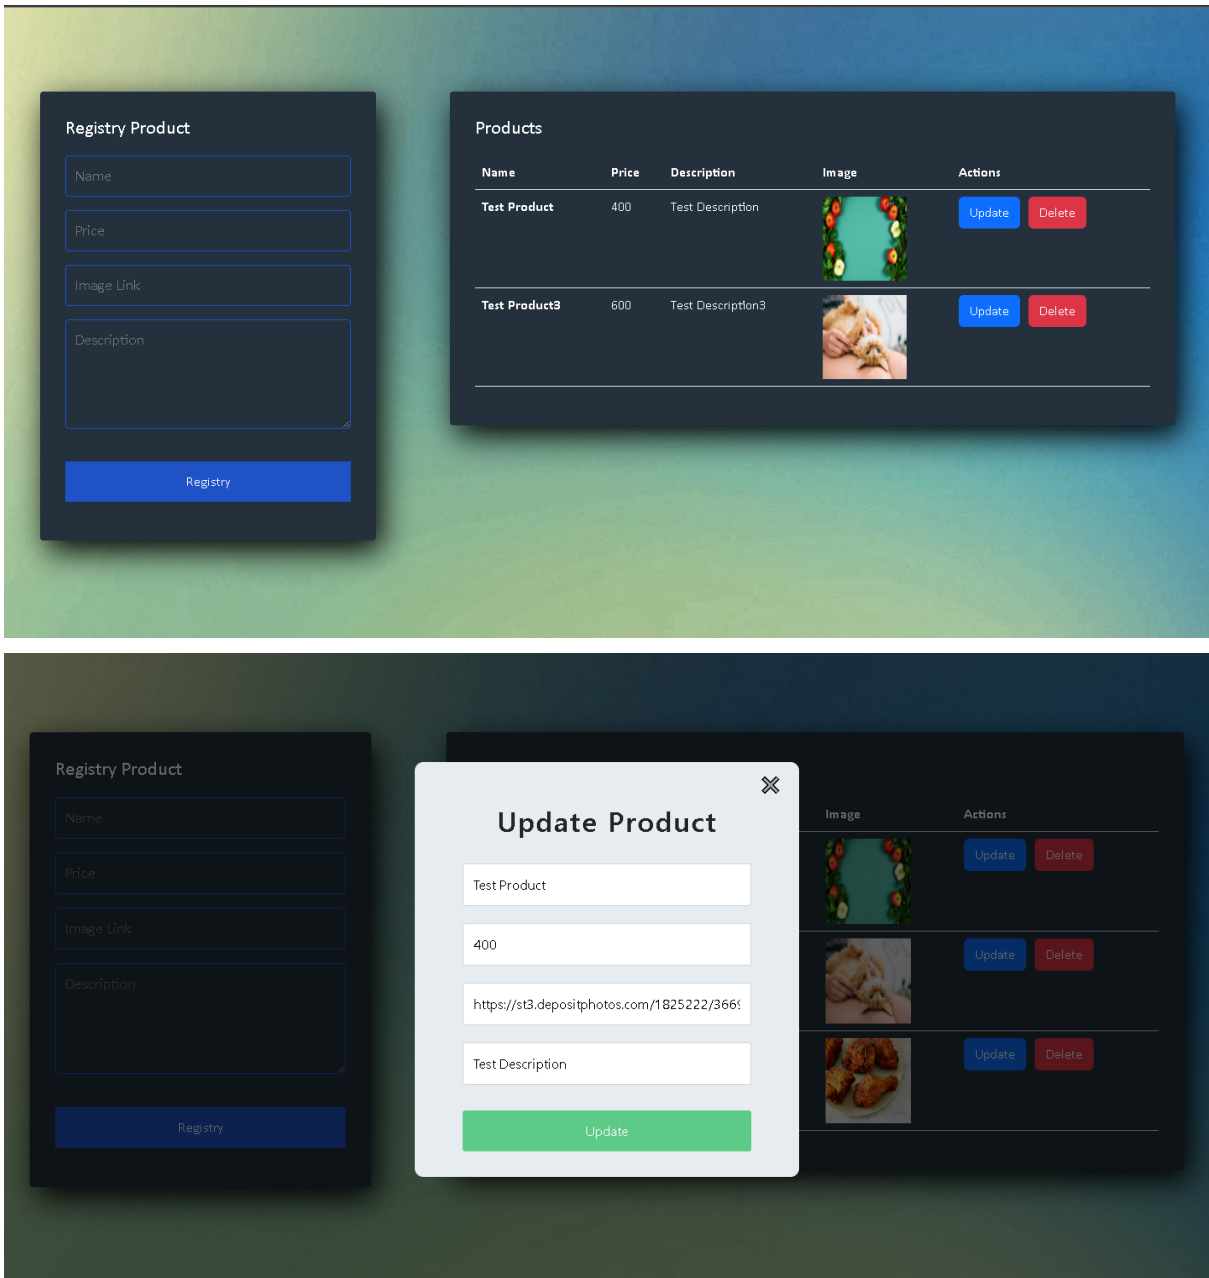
Registry Product

Name

Price

Image Link

Description

Registry

Products

| Name | Price | Description | Image | Actions |
|---|---|---|---|---|
| Test Product | 400 | Test Description | | Update Delete |
| Test Product3 | 600 | Test Description3 | | Update Delete |

Registry Product

Name

Price

Image Link

Description

Registry

Update Product

Test Product

400

https://st3.depositphotos.com/1825222/366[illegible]

Test Description

Update

| Image | Actions |
|---|---|
| | Update Delete |
| | Update Delete |
| | Update Delete |